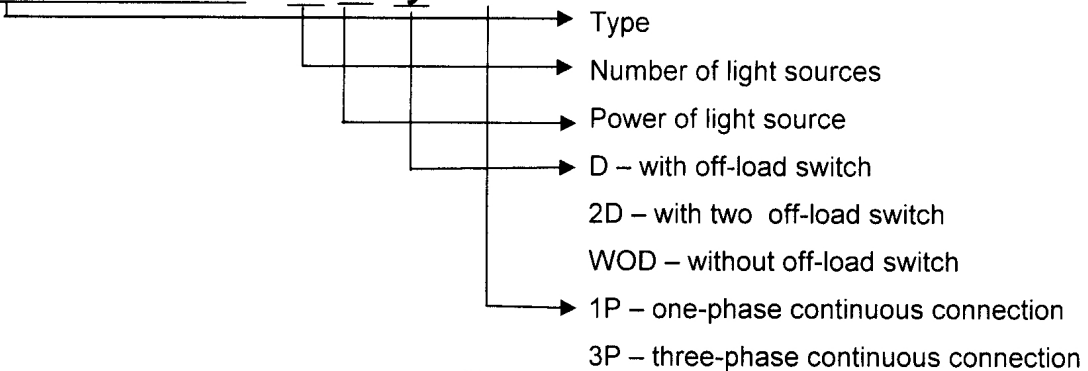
Type

Number of light sources

Power of light source

D – with off-load switch

2D – with two off-load switch

WOD – without off-load switch

1P – one-phase continuous connection

3P – three-phase continuous connection